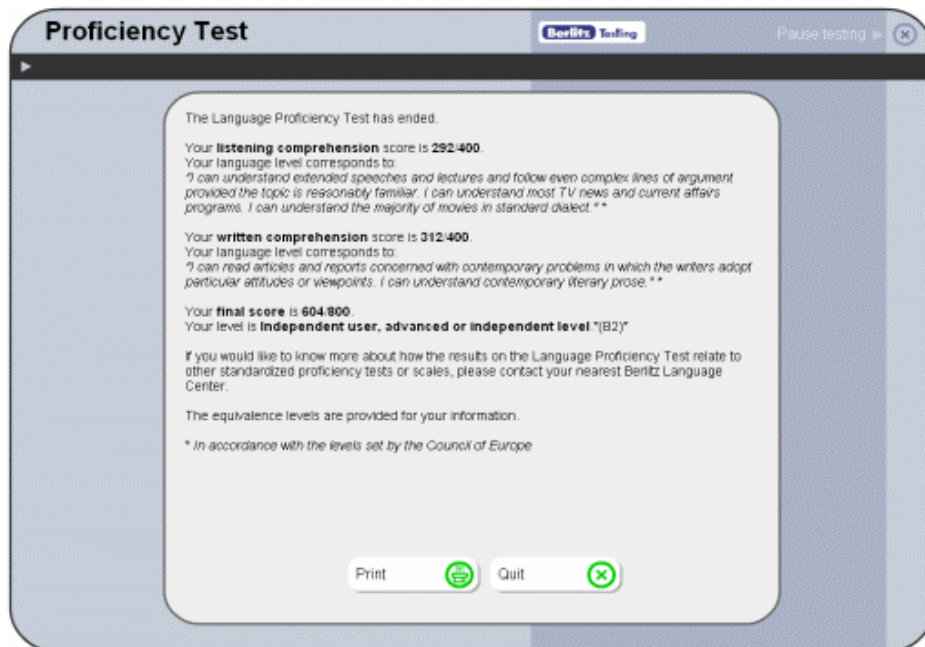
Proficiency Test

Berlitz Testing

Pause testing

The Language Proficiency Test has ended.

Your **listening comprehension** score is **292/400**.
Your language level corresponds to:
*"I can understand extended speeches and lectures and follow even complex lines of argument provided the topic is reasonably familiar. I can understand most TV news and current affairs programs. I can understand the majority of movies in standard dialect."* *

Your **written comprehension** score is **312/400**.
Your language level corresponds to:
*"I can read articles and reports concerned with contemporary problems in which the writers adopt particular attitudes or viewpoints. I can understand contemporary literary prose."* *

Your **final score** is **604/800**.
Your level is **Independent user, advanced or independent level**."(B2)"

If you would like to know more about how the results on the Language Proficiency Test relate to other standardized proficiency tests or scales, please contact your nearest Berlitz Language Center.

The equivalence levels are provided for your information.

* *In accordance with the levels set by the Council of Europe*

Print

Quit